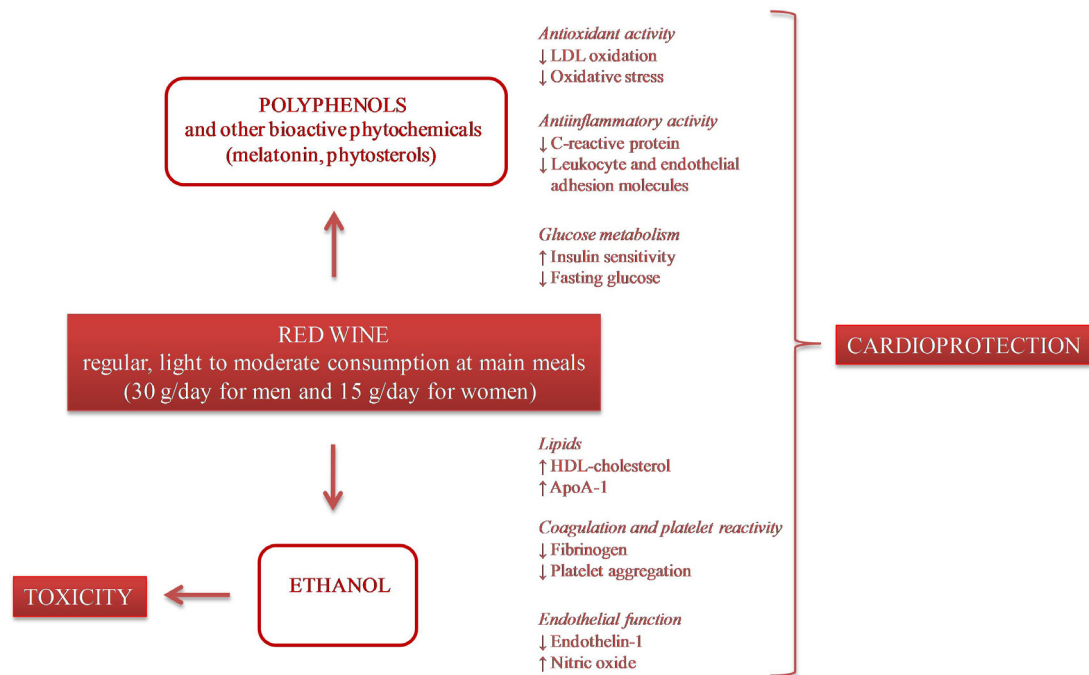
POLYPHENOLS
and other bioactive phytochemicals
(melatonin, phytosterols)

RED WINE
regular, light to moderate consumption at main meals
(30 g/day for men and 15 g/day for women)

ETHANOL

TOXICITY

Antioxidant activity
↓ LDL oxidation
↓ Oxidative stress

Antiinflammatory activity
↓ C-reactive protein
↓ Leukocyte and endothelial adhesion molecules

Glucose metabolism
↑ Insulin sensitivity
↓ Fasting glucose

Lipids
↑ HDL-cholesterol
↑ ApoA-1

Coagulation and platelet reactivity
↓ Fibrinogen
↓ Platelet aggregation

Endothelial function
↓ Endothelin-1
↑ Nitric oxide

CARDIOPROTECTION